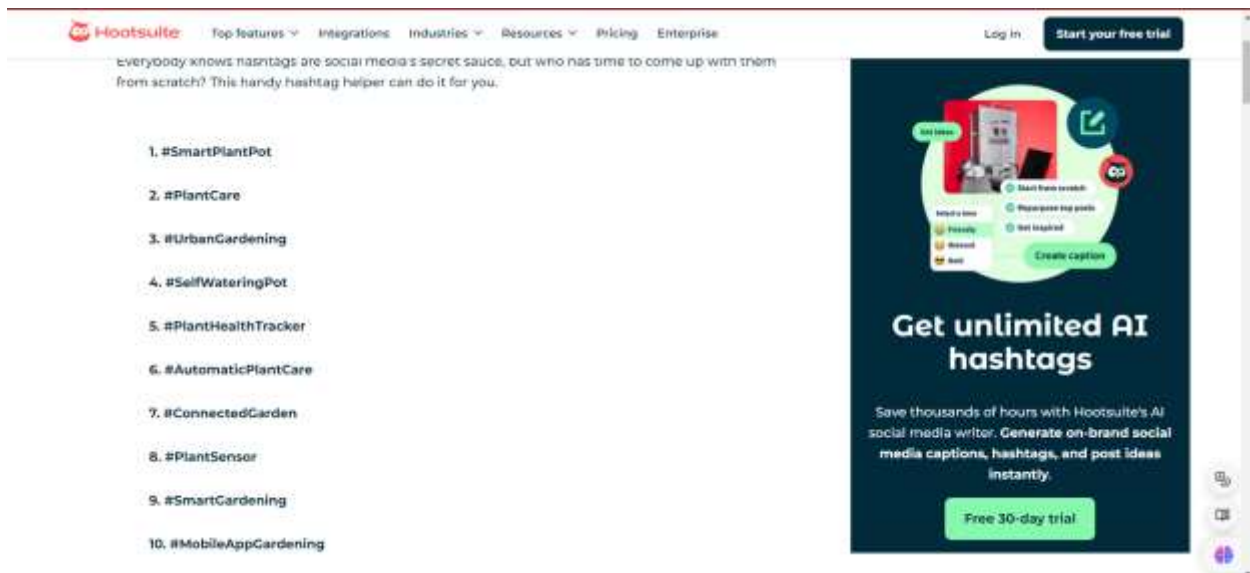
Hootsuite Top features Integrations Industries Resources Pricing Enterprise Log in Start your free trial

Everybody knows hashtags are social media's secret sauce, but who has time to come up with them from scratch? This handy hashtag helper can do it for you.

1. #SmartPlantPot

2. #PlantCare

3. #UrbanGardening

4. #SelfWateringPot

5. #PlantHealthTracker

6. #AutomaticPlantCare

7. #ConnectedGarden

8. #PlantSensor

9. #SmartGardening

10. #MobileAppGardening

Get ideas

Start from scratch

Repurpose top posts

Get inspired

Select a tone

Friendly

Relaxed

Bold

Create caption

Get unlimited AI hashtags

Save thousands of hours with Hootsuite's AI social media writer. Generate on-brand social media captions, hashtags, and post ideas instantly.

Free 30-day trial